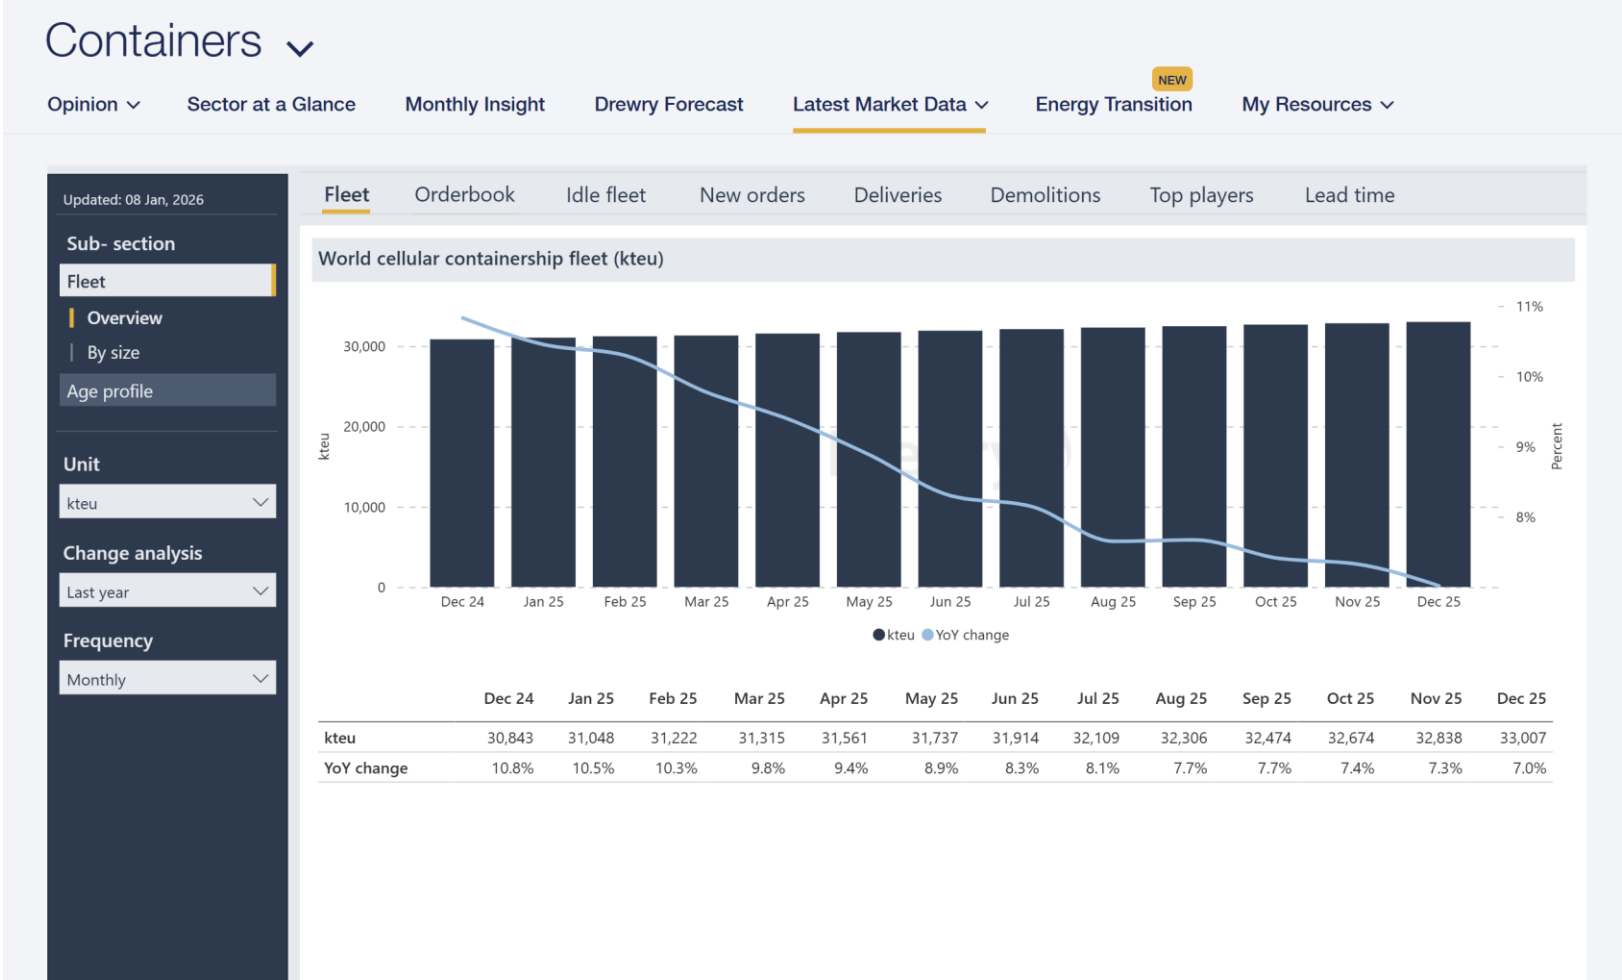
Containers

Opinion | Sector at a Glance | Monthly Insight | Drewry Forecast | Latest Market Data | NEW Energy Transition | My Resources

Updated: 08 Jan, 2026

Sub- section

Fleet

Overview

By size

Age profile

Unit

kteu

Change analysis

Last year

Frequency

Monthly

Fleet | Orderbook | Idle fleet | New orders | Deliveries | Demolitions | Top players | Lead time

World cellular containership fleet (kteu)

30,000
20,000
10,000
0
kteu
11%
10%
9%
8%
Percent

Dec 24 Jan 25 Feb 25 Mar 25 Apr 25 May 25 Jun 25 Jul 25 Aug 25 Sep 25 Oct 25 Nov 25 Dec 25

kteu YoY change

| | Dec 24 | Jan 25 | Feb 25 | Mar 25 | Apr 25 | May 25 | Jun 25 | Jul 25 | Aug 25 | Sep 25 | Oct 25 | Nov 25 | Dec 25 |
|---|---|---|---|---|---|---|---|---|---|---|---|---|---|
| kteu | 30,843 | 31,048 | 31,222 | 31,315 | 31,561 | 31,737 | 31,914 | 32,109 | 32,306 | 32,474 | 32,674 | 32,838 | 33,007 |
| YoY change | 10.8% | 10.5% | 10.3% | 9.8% | 9.4% | 8.9% | 8.3% | 8.1% | 7.7% | 7.7% | 7.4% | 7.3% | 7.0% |